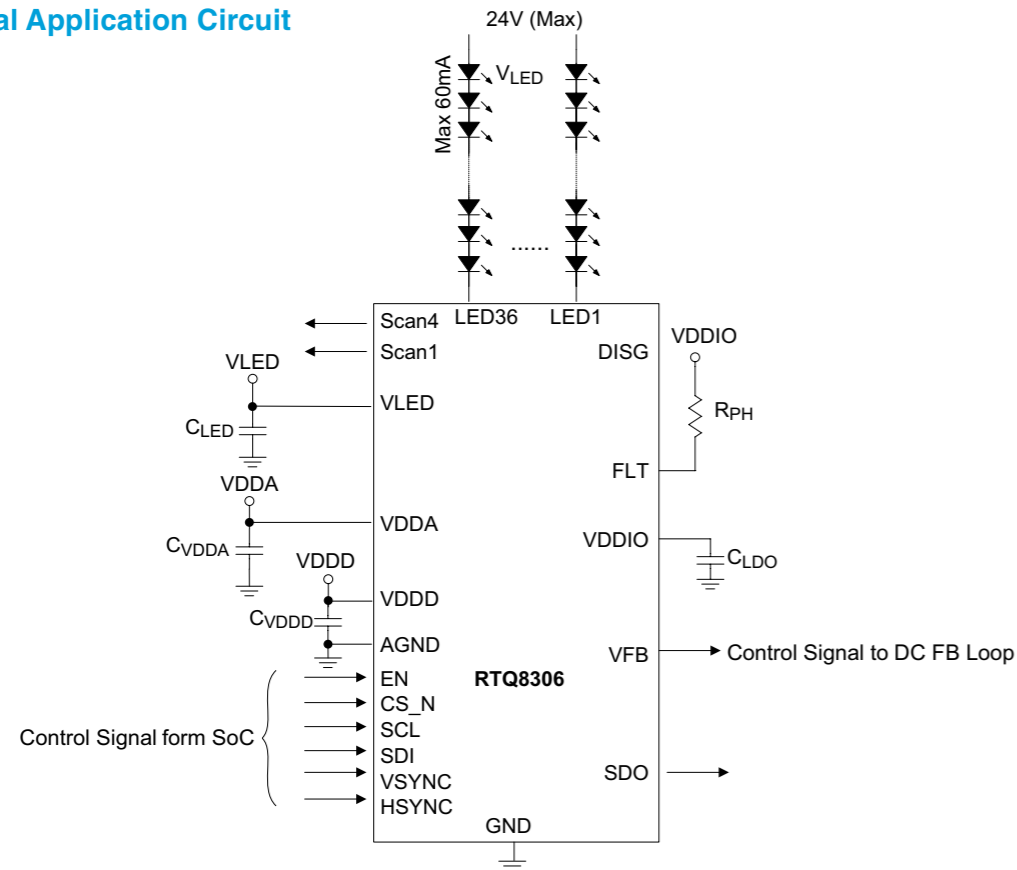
al Application Circuit

24V (Max)

Max 60mA

$V_{LED}$

......

Scan4
Scan1
LED36
LED1
DISG

VDDIO

$R_{PH}$

VLED

$C_{LED}$

VLED

FLT

VDDA

$C_{VDDA}$

VDDA

VDDIO

$C_{LDO}$

VDDD

$C_{VDDD}$

VDDD
AGND

VFB

Control Signal to DC FB Loop

EN
CS_N
SCL
SDI
VSYNC
HSYNC

RTQ8306

Control Signal form SoC

SDO

GND